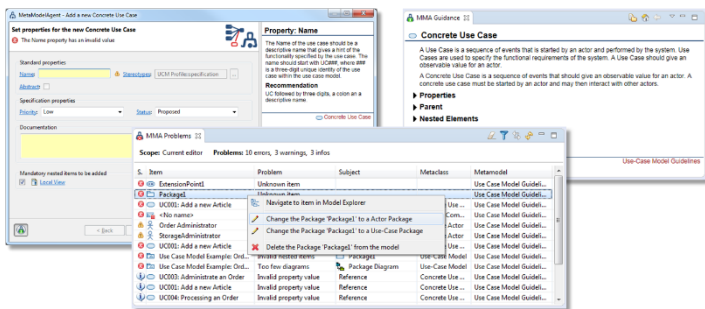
MetaModelAgent - Add a new Concrete Use Case

Set properties for the new Concrete Use Case
The Name property has an invalid value

Standard properties
Name: Stereotypes UCM ProfileSpecification
Abstract

Specification properties
Priority: Low Status: Proposed

Documentation

Mandatory nested items to be added
Local View

< Back

Property: Name

The Name of the use case should be a descriptive name that gives a hint of the functionality specified by the use case. The name should start with UC###, where ### is a three-digit unique identity of the use case within the use case model.

Recommendation
UC followed by three digits, a colon an a descriptive name.

Concrete Use Case

MMA Guidance

Concrete Use Case

A Use Case is a sequence of events that is started by an actor and performed by the system. Use Cases are used to specify the functional requirements of the system. A Use Case should give an observable value for an actor.

A Concrete Use Case is a sequence of events that should give an observable value for an actor. A concrete use case must be started by an actor and may then interact with other actors.

Properties
Parent
Nested Elements

Use-Case Model Guidelines

MMA Problems

Scope: Current editor Problems: 10 errors, 3 warnings, 3 infos

| Item | Problem | Subject | Metaclass | Metamodel |
|---|---|---|---|---|
| ExtensionPoint1 | Unknown item | | | Use Case Model Guideli... |
| Package1 | Unknown item | | | Use Case Model Guideli... |
| UC001: Add a new Article | | | | Use Case Model Guideli... |
| <No name> | | | Com... | Use Case Model Guideli... |
| Order Administrator | | | Actor | Use Case Model Guideli... |
| StorageAdministrator | | | Actor | Use Case Model Guideli... |
| UC001: Add a new Article | | | Case | Use Case Model Guideli... |
| Use Case Model Example: Ord... | Invalid nested items | Packages | | Use Case Model Guideli... |
| Use Case Model Example: Ord... | Too few diagrams | Package Diagram | Use-Case Model | Use Case Model Guideli... |
| UC003: Administrate an Order | Invalid property value | Reference | Use Case | Use Case Model Guideli... |
| UC001: Add a new Article | Invalid property value | Reference | Use Case | Use Case Model Guideli... |
| UC004: Processing an Order | Invalid property value | Reference | Use Case | Use Case Model Guideli... |

Navigate to item in Model Explorer
Change the Package 'Package1' to a Actor Package
Change the Package 'Package1' to a Use-Case Package
Delete the Package 'Package1' from the model